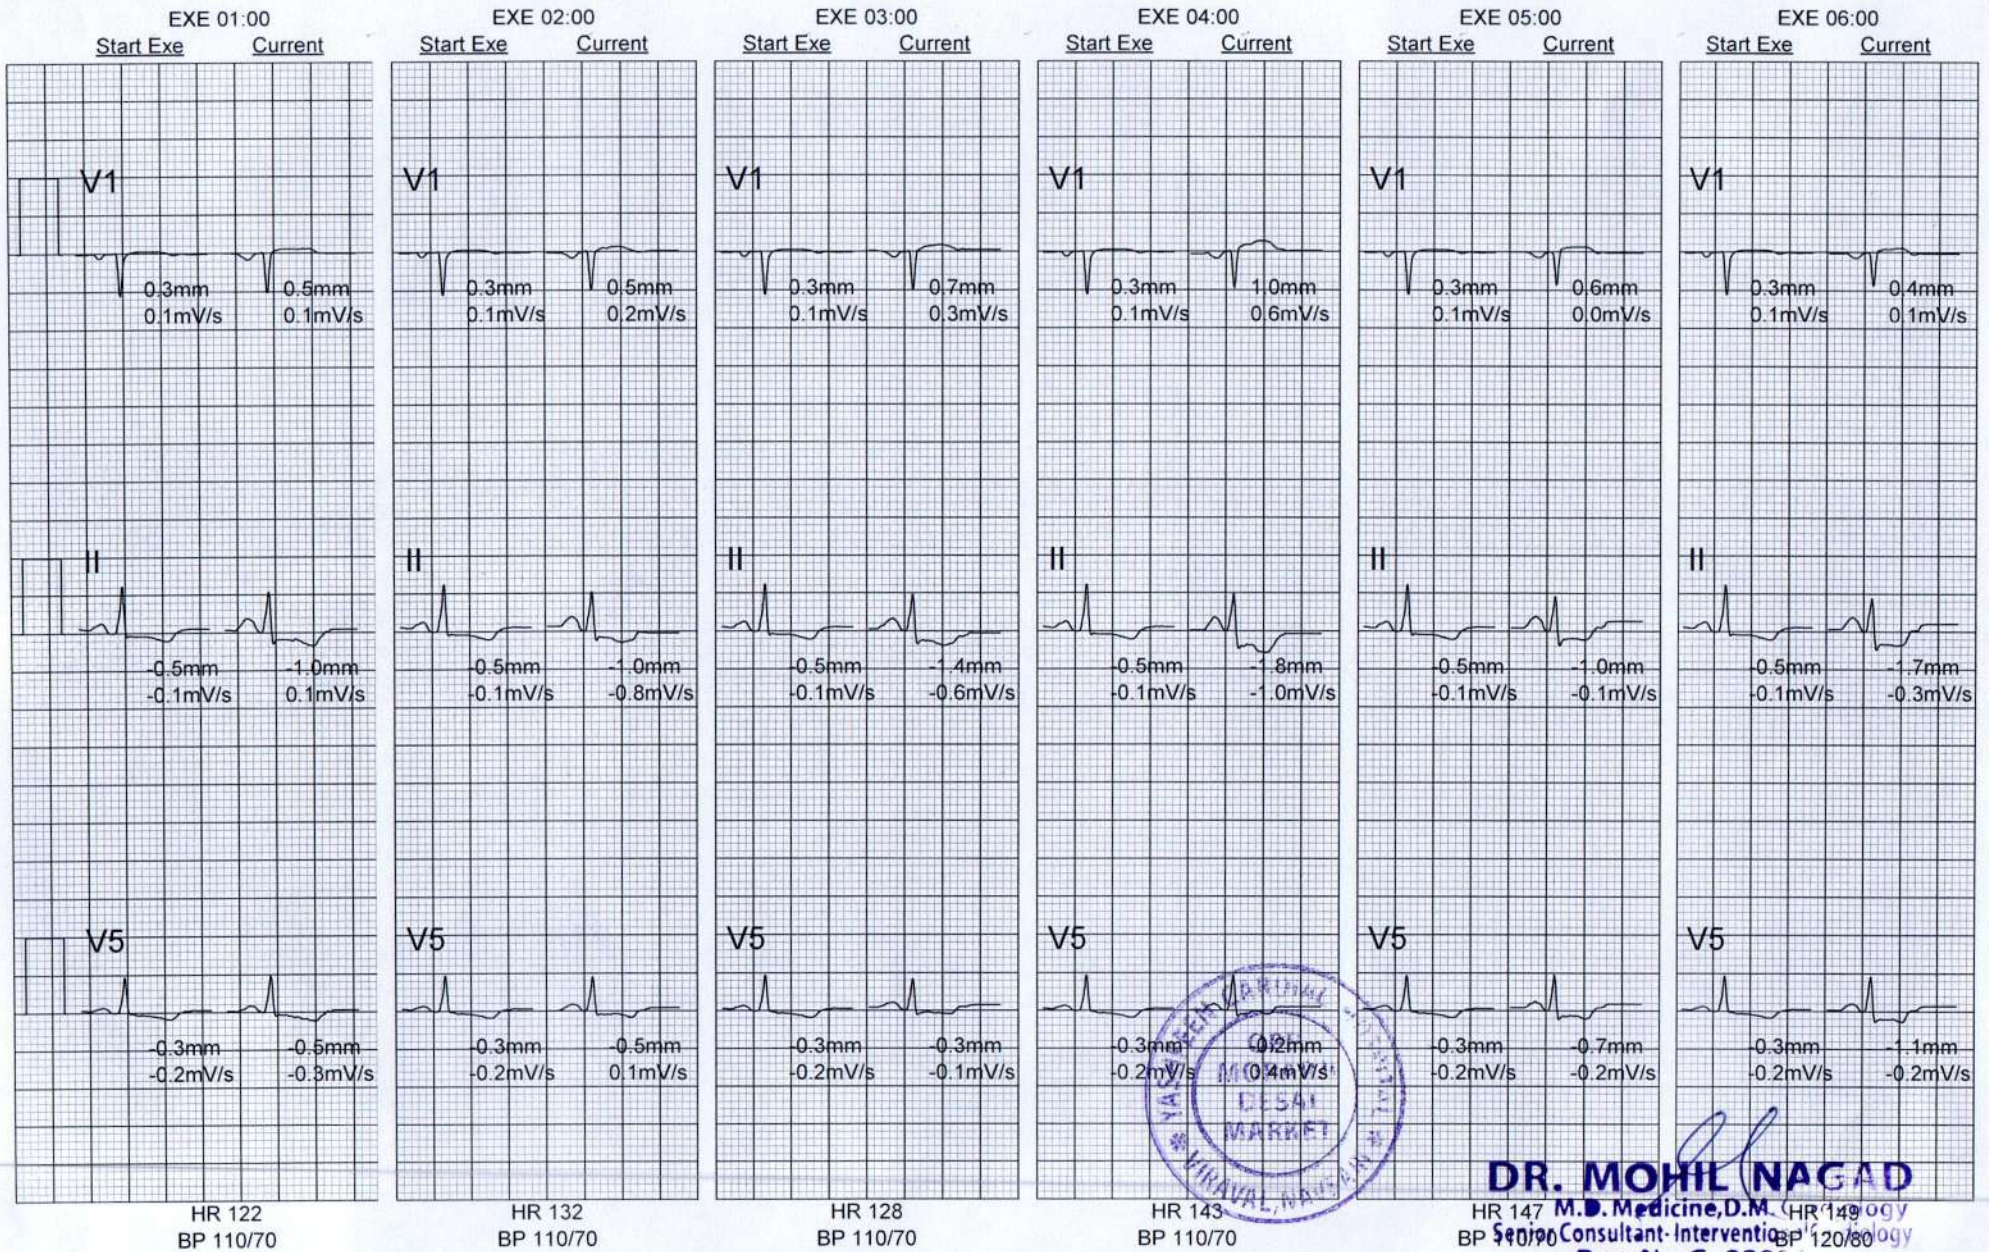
EXE 01:00
Start Exe Current
V1
0.3mm 0.1mV/s
0.5mm 0.1mV/s
II
-0.5mm -0.1mV/s
-1.0mm 0.1mV/s
V5
-0.3mm -0.2mV/s
-0.5mm -0.3mV/s
HR 122
BP 110/70

EXE 02:00
Start Exe Current
V1
0.3mm 0.1mV/s
0.5mm 0.2mV/s
II
-0.5mm -0.1mV/s
-1.0mm -0.8mV/s
V5
-0.3mm -0.2mV/s
-0.5mm 0.1mV/s
HR 132
BP 110/70

EXE 03:00
Start Exe Current
V1
0.3mm 0.1mV/s
0.7mm 0.3mV/s
II
-0.5mm -0.1mV/s
-1.4mm -0.6mV/s
V5
-0.3mm -0.2mV/s
-0.3mm -0.1mV/s
HR 128
BP 110/70

EXE 04:00
Start Exe Current
V1
0.3mm 0.1mV/s
1.0mm 0.6mV/s
II
-0.5mm -0.1mV/s
-1.8mm -1.0mV/s
V5
-0.3mm -0.2mV/s
0.2mm 0.4mV/s
HR 143
BP 110/70

EXE 05:00
Start Exe Current
V1
0.3mm 0.1mV/s
0.6mm 0.0mV/s
II
-0.5mm -0.1mV/s
-1.0mm -0.1mV/s
V5
-0.3mm -0.2mV/s
-0.7mm -0.2mV/s
HR 147
BP 110/70

EXE 06:00
Start Exe Current
V1
0.3mm 0.1mV/s
0.4mm 0.1mV/s
II
-0.5mm -0.1mV/s
-1.7mm -0.3mV/s
V5
-0.3mm -0.2mV/s
-1.1mm -0.2mV/s
HR 149
BP 120/80

YASHESH CARDIAC CARE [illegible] MOTA DESAI MARKET VIRAVAL, NAVSARI

DR. MOHIL NAGAD
M.D. Medicine, D.M. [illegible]ogy
Senior Consultant- Interventio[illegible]iology